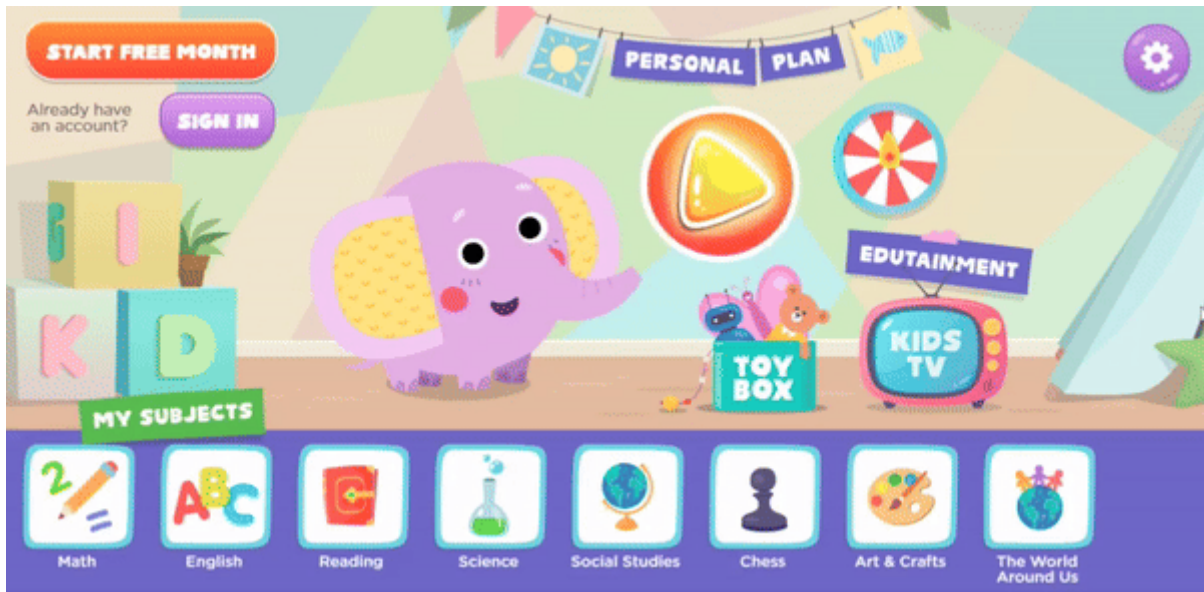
START FREE MONTH

Already have an account?

SIGN IN

PERSONAL PLAN

G I
K D

EDUTAINMENT

TOY BOX

KIDS TV

MY SUBJECTS

Math

English

Reading

Science

Social Studies

Chess

Art & Crafts

The World Around Us